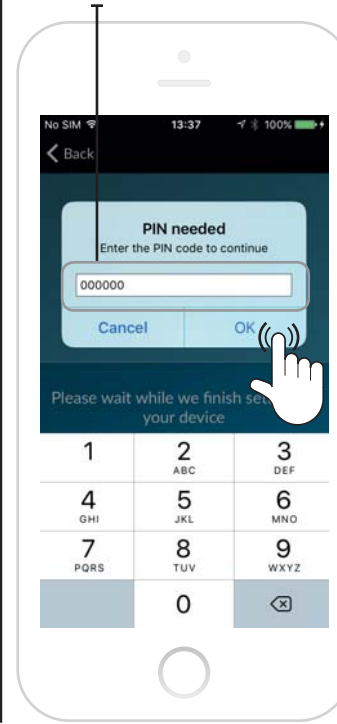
No SIM 13:37 100%

Back

PIN needed
Enter the PIN code to continue

000000

Cancel OK

Please wait while we finish se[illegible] your device

| 1 | 2 ABC | 3 DEF |
|---|---|---|
| 4 GHI | 5 JKL | 6 MNO |
| 7 PQRS | 8 TUV | 9 WXYZ |
| | 0 | ⌫ |